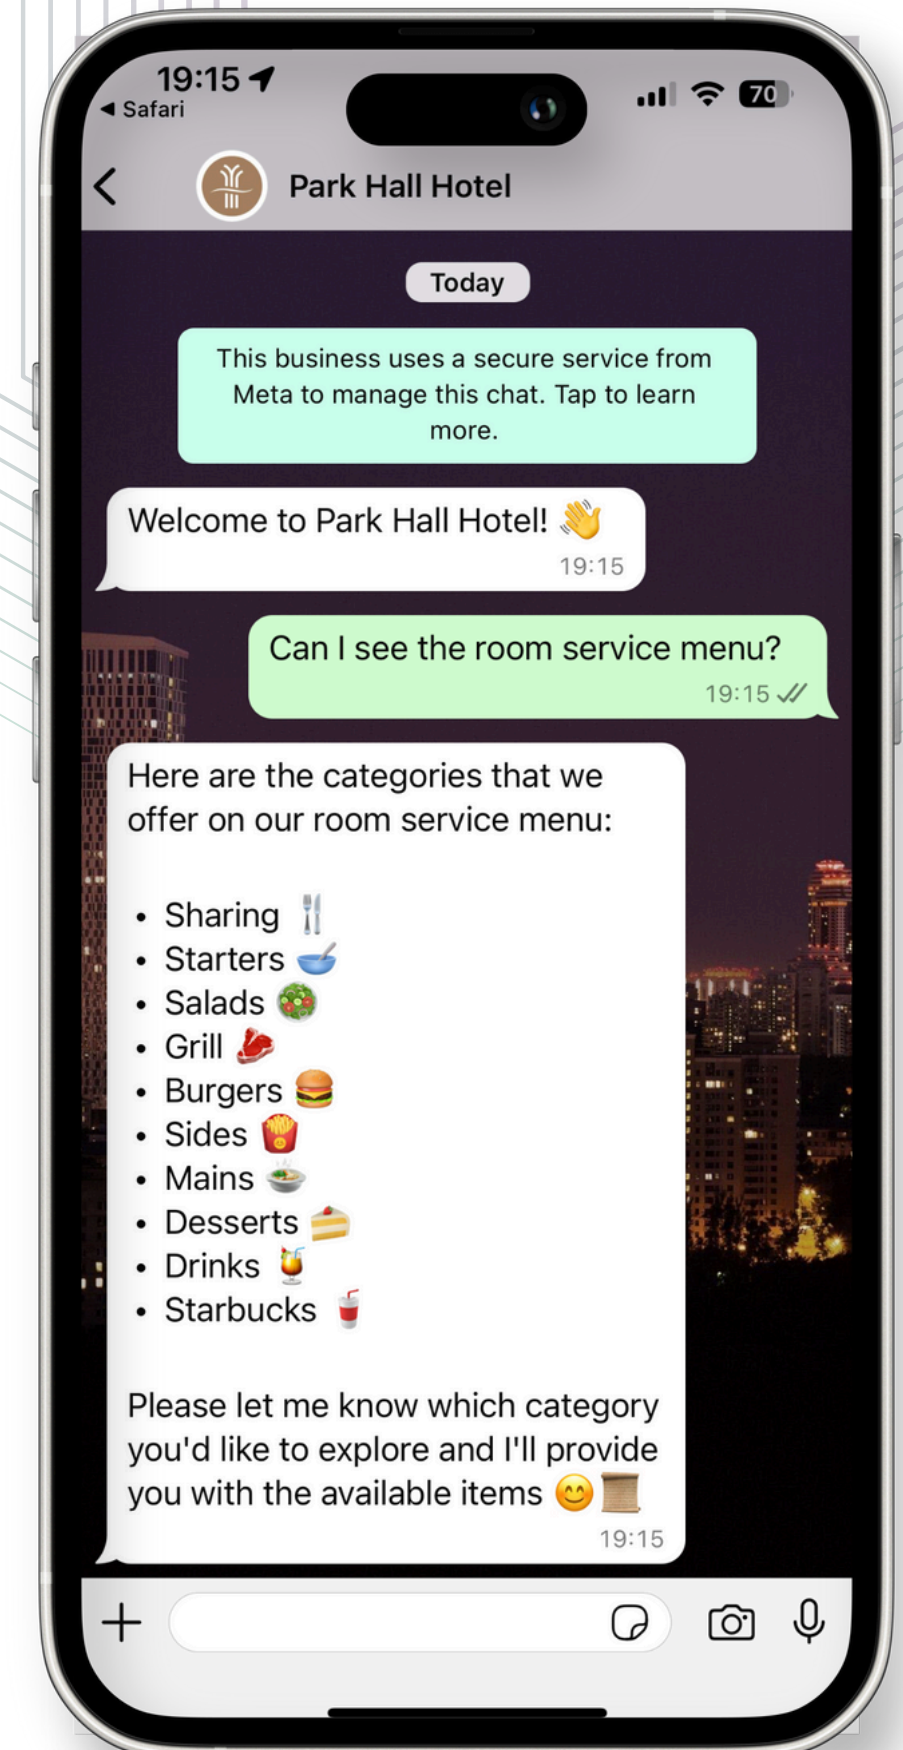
19:15
◀ Safari
70

Park Hall Hotel

Today

This business uses a secure service from Meta to manage this chat. Tap to learn more.

Welcome to Park Hall Hotel! 👋
19:15

Can I see the room service menu?
19:15

Here are the categories that we offer on our room service menu:

• Sharing 🍴
• Starters 🥣
• Salads 🥗
• Grill 🥩
• Burgers 🍔
• Sides 🍟
• Mains 🍲
• Desserts 🍰
• Drinks 🍹
• Starbucks 🥤

Please let me know which category you'd like to explore and I'll provide you with the available items 😊📜
19:15